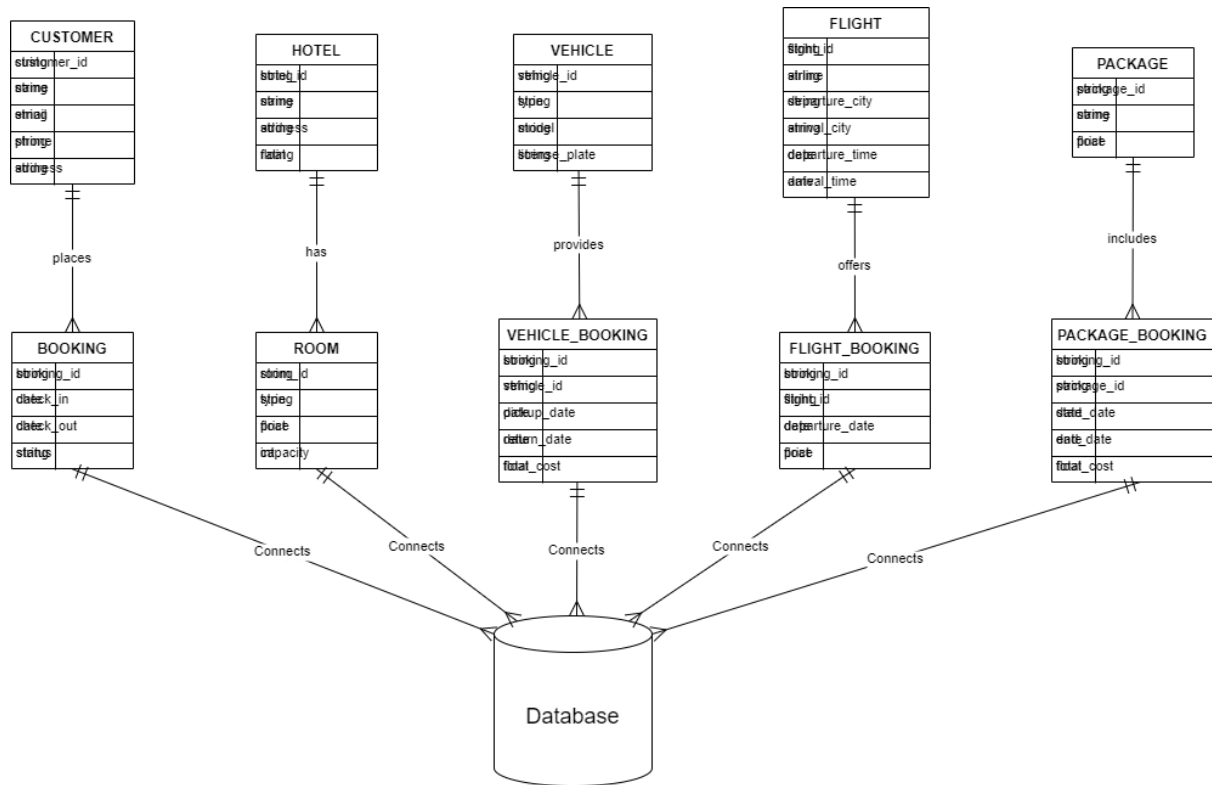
CUSTOMER

| | |
|---|---|
| string | customer_id |
| string | |
| string | |
| string | |
| string | address |

HOTEL

| | |
|---|---|
| string | hotel_id |
| string | |
| string | address |
| float | rating |

VEHICLE

| | |
|---|---|
| string | vehicle_id |
| string | type |
| string | model |
| string | license_plate |

FLIGHT

| | |
|---|---|
| string | flight_id |
| string | airline |
| string | departure_city |
| string | arrival_city |
| date | departure_time |
| date | arrival_time |

PACKAGE

| | |
|---|---|
| string | package_id |
| string | |
| float | |

places

has

provides

offers

includes

BOOKING

| | |
|---|---|
| string | booking_id |
| date | check_in |
| date | check_out |
| string | status |

ROOM

| | |
|---|---|
| string | room_id |
| string | type |
| float | |
| int | capacity |

VEHICLE_BOOKING

| | |
|---|---|
| string | booking_id |
| string | vehicle_id |
| date | pickup_date |
| date | return_date |
| float | total_cost |

FLIGHT_BOOKING

| | |
|---|---|
| string | booking_id |
| string | flight_id |
| date | departure_date |
| float | |

PACKAGE_BOOKING

| | |
|---|---|
| string | booking_id |
| string | package_id |
| date | start_date |
| date | end_date |
| float | total_cost |

Connects

Connects

Connects

Connects

Connects

Database